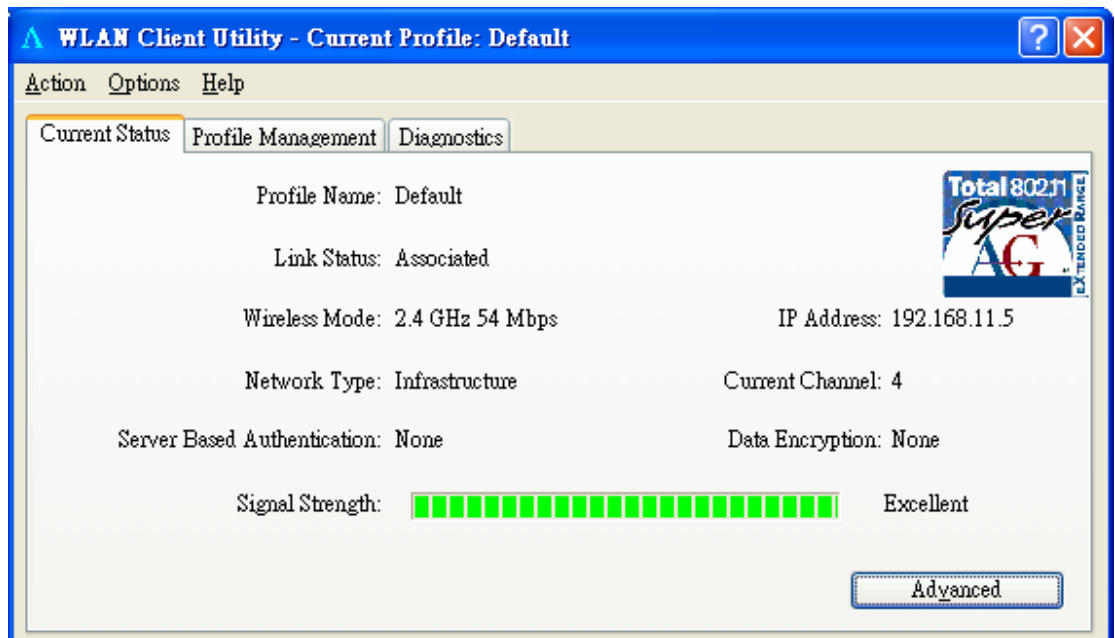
WLAN Client Utility - Current Profile: Default

Action Options Help

Current Status | Profile Management | Diagnostics

Profile Name: Default

Link Status: Associated

Wireless Mode: 2.4 GHz 54 Mbps

IP Address: 192.168.11.5

Network Type: Infrastructure

Current Channel: 4

Server Based Authentication: None

Data Encryption: None

Signal Strength:

Excellent

Total 802.11 Super AG EXTENDED RANGE

Advanced